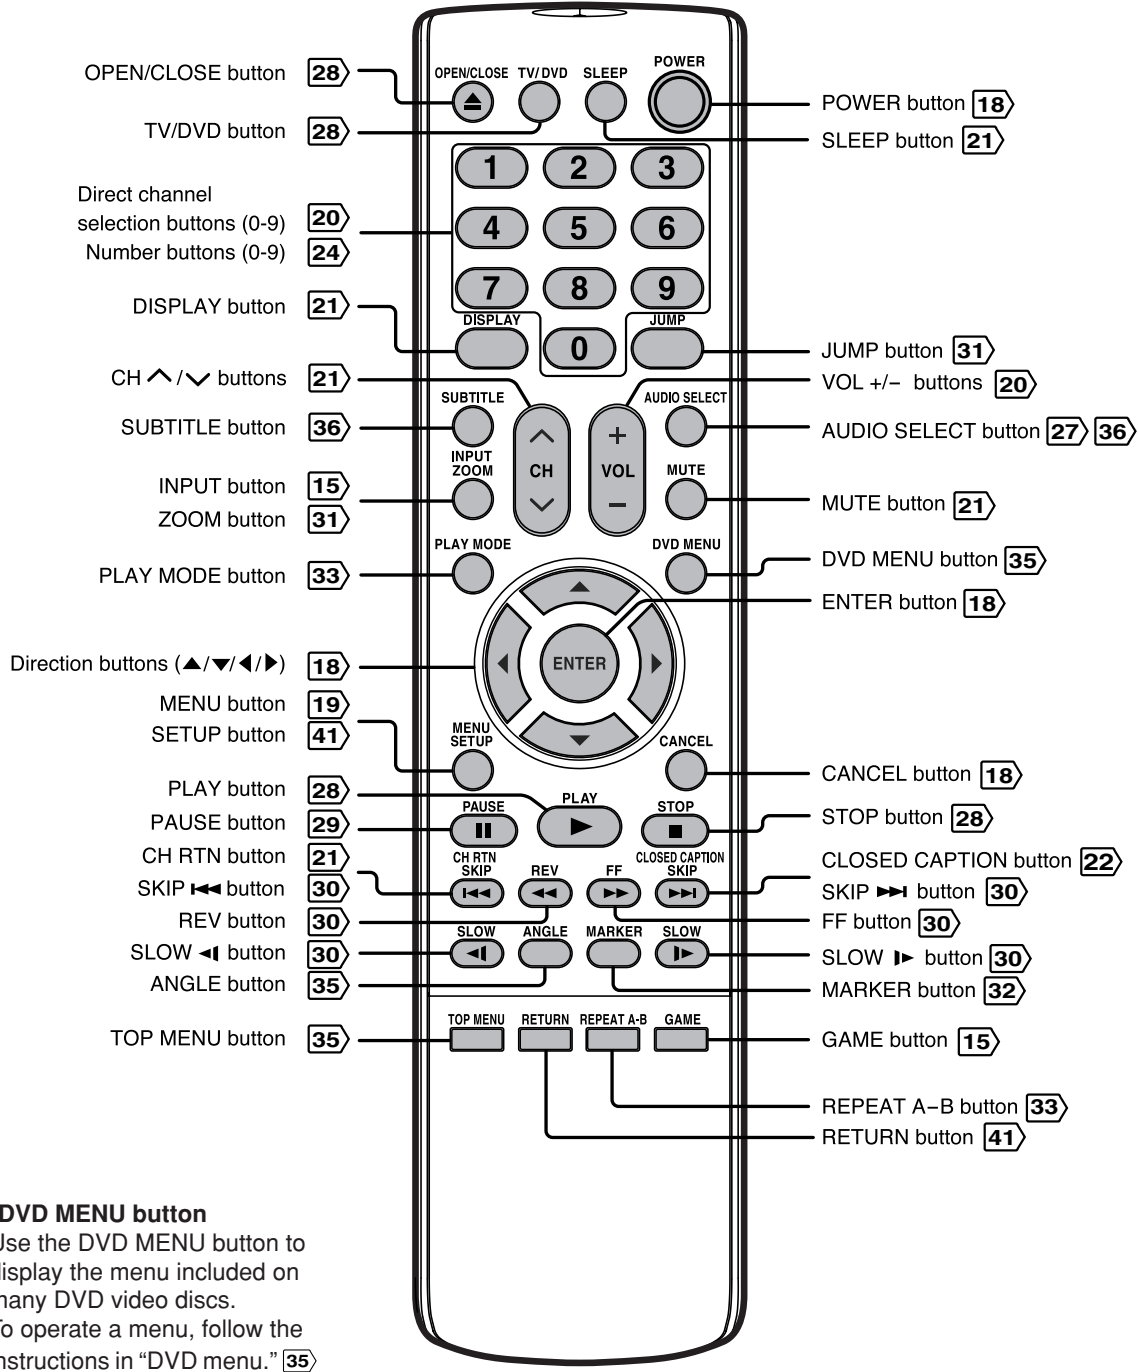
OPEN/CLOSE button 28
TV/DVD button 28
Direct channel selection buttons (0-9) 20
Number buttons (0-9) 24
DISPLAY button 21
CH ∧ / ∨ buttons 21
SUBTITLE button 36
INPUT button 15
ZOOM button 31
PLAY MODE button 33
Direction buttons (▲/▼/◀/▶) 18
MENU button 19
SETUP button 41
PLAY button 28
PAUSE button 29
CH RTN button 21
SKIP ⏮ button 30
REV button 30
SLOW ◀❙ button 30
ANGLE button 35
TOP MENU button 35

OPEN/CLOSE TV/DVD SLEEP POWER
1 2 3
4 5 6
7 8 9
DISPLAY 0 JUMP
SUBTITLE AUDIO SELECT
INPUT ZOOM CH VOL MUTE
PLAY MODE DVD MENU
ENTER
MENU SETUP CANCEL
PAUSE PLAY STOP
CH RTN SKIP REV FF CLOSED CAPTION SKIP
SLOW ANGLE MARKER SLOW
TOP MENU RETURN REPEAT A-B GAME

POWER button 18
SLEEP button 21
JUMP button 31
VOL +/− buttons 20
AUDIO SELECT button 27 36
MUTE button 21
DVD MENU button 35
ENTER button 18
CANCEL button 18
STOP button 28
CLOSED CAPTION button 22
SKIP ⏭ button 30
FF button 30
SLOW ❙▶ button 30
MARKER button 32
GAME button 15
REPEAT A−B button 33
RETURN button 41

DVD MENU button
Use the DVD MENU button to display the menu included on many DVD video discs.
To operate a menu, follow the instructions in “DVD menu.” 35